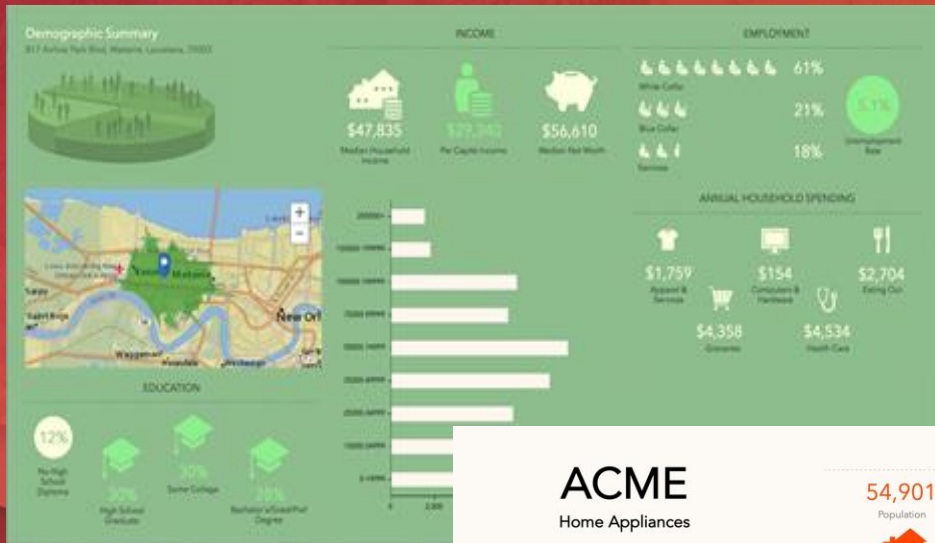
Demographic Summary

817 Airline Park Blvd, Metairie, Louisiana, 70003

INCOME

$47,835
Median Household Income

$29,340
Per Capita Income

$56,610
Median Net Worth

EMPLOYMENT

61%
White Collar

21%
Blue Collar

18%
Services

5.1%
Unemployment Rate

ANNUAL HOUSEHOLD SPENDING

$1,759
Apparel & Services

$154
Computers & Hardware

$2,704
Eating Out

$4,358
Groceries

$4,534
Health Care

EDUCATION

12%
No High School Diploma

30%
High School Graduate

30%
Some College

28%
Bachelor's/Grad/Prof Degree

New Orl

Waggaman

ACME
Home Appliances

54,901
Population